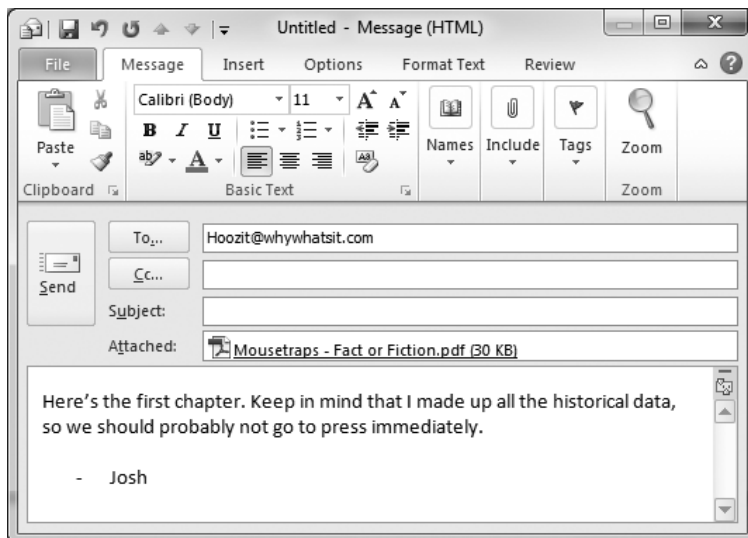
Untitled - Message (HTML)

File | Message | Insert | Options | Format Text | Review

Paste

Clipboard

Calibri (Body) | 11

B I U

Basic Text

Names | Include | Tags | Zoom

Zoom

To...

Hoozit@whywhatsit.com

Cc...

Send

Subject:

Attached:

Mousetraps - Fact or Fiction.pdf (30 KB)

Here's the first chapter. Keep in mind that I made up all the historical data, so we should probably not go to press immediately.

- Josh